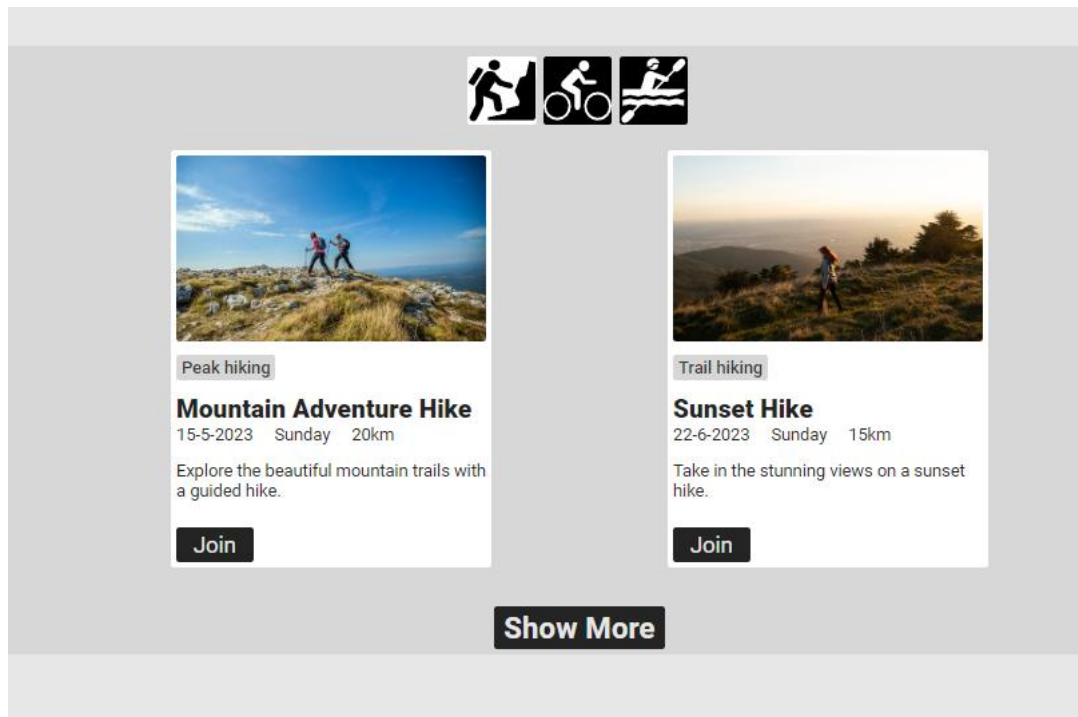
Peak hiking

Mountain Adventure Hike

15-5-2023 Sunday 20km

Explore the beautiful mountain trails with a guided hike.

Join

Trail hiking

Sunset Hike

22-6-2023 Sunday 15km

Take in the stunning views on a sunset hike.

Join

Show More